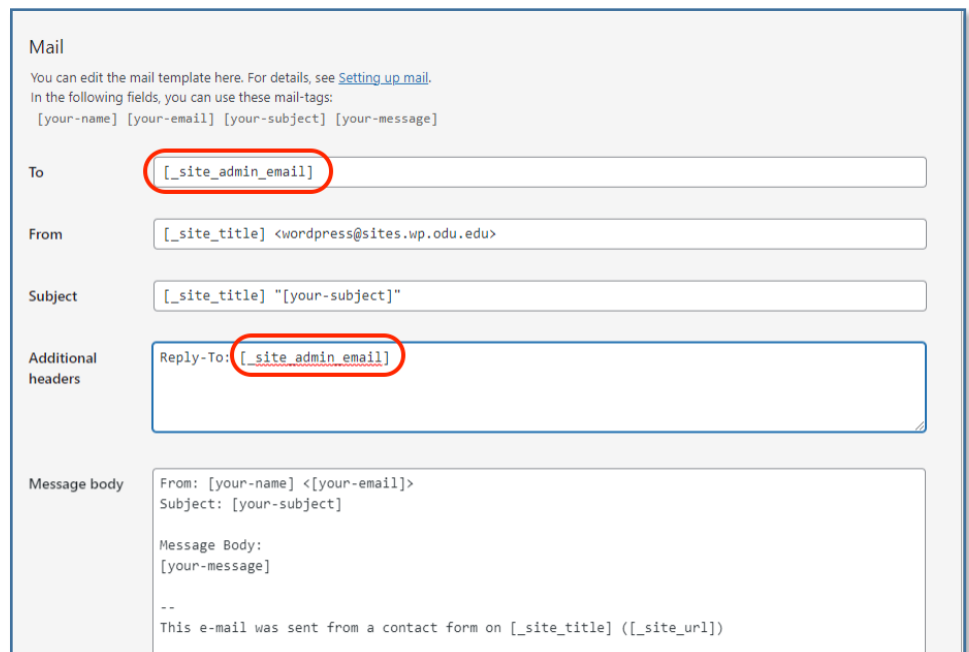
Mail

You can edit the mail template here. For details, see Setting up mail.
In the following fields, you can use these mail-tags:
[your-name] [your-email] [your-subject] [your-message]

To [_site_admin_email]

From [_site_title] <wordpress@sites.wp.odu.edu>

Subject [_site_title] "[your-subject]"

Additional headers Reply-To: [_site_admin_email]

Message body From: [your-name] <[your-email]>
Subject: [your-subject]

Message Body:
[your-message]

--
This e-mail was sent from a contact form on [_site_title] ([_site_url])